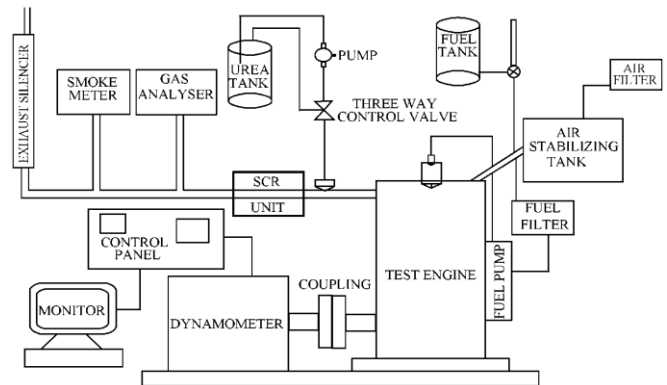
EXHAUST SILENCER

SMOKE METER

GAS ANALYSER

UREA TANK

PUMP

THREE WAY CONTROL VALVE

FUEL TANK

AIR FILTER

AIR STABILIZING TANK

SCR UNIT

FUEL FILTER

CONTROL PANEL

MONITOR

DYNAMOMETER

COUPLING

TEST ENGINE

FUEL PUMP